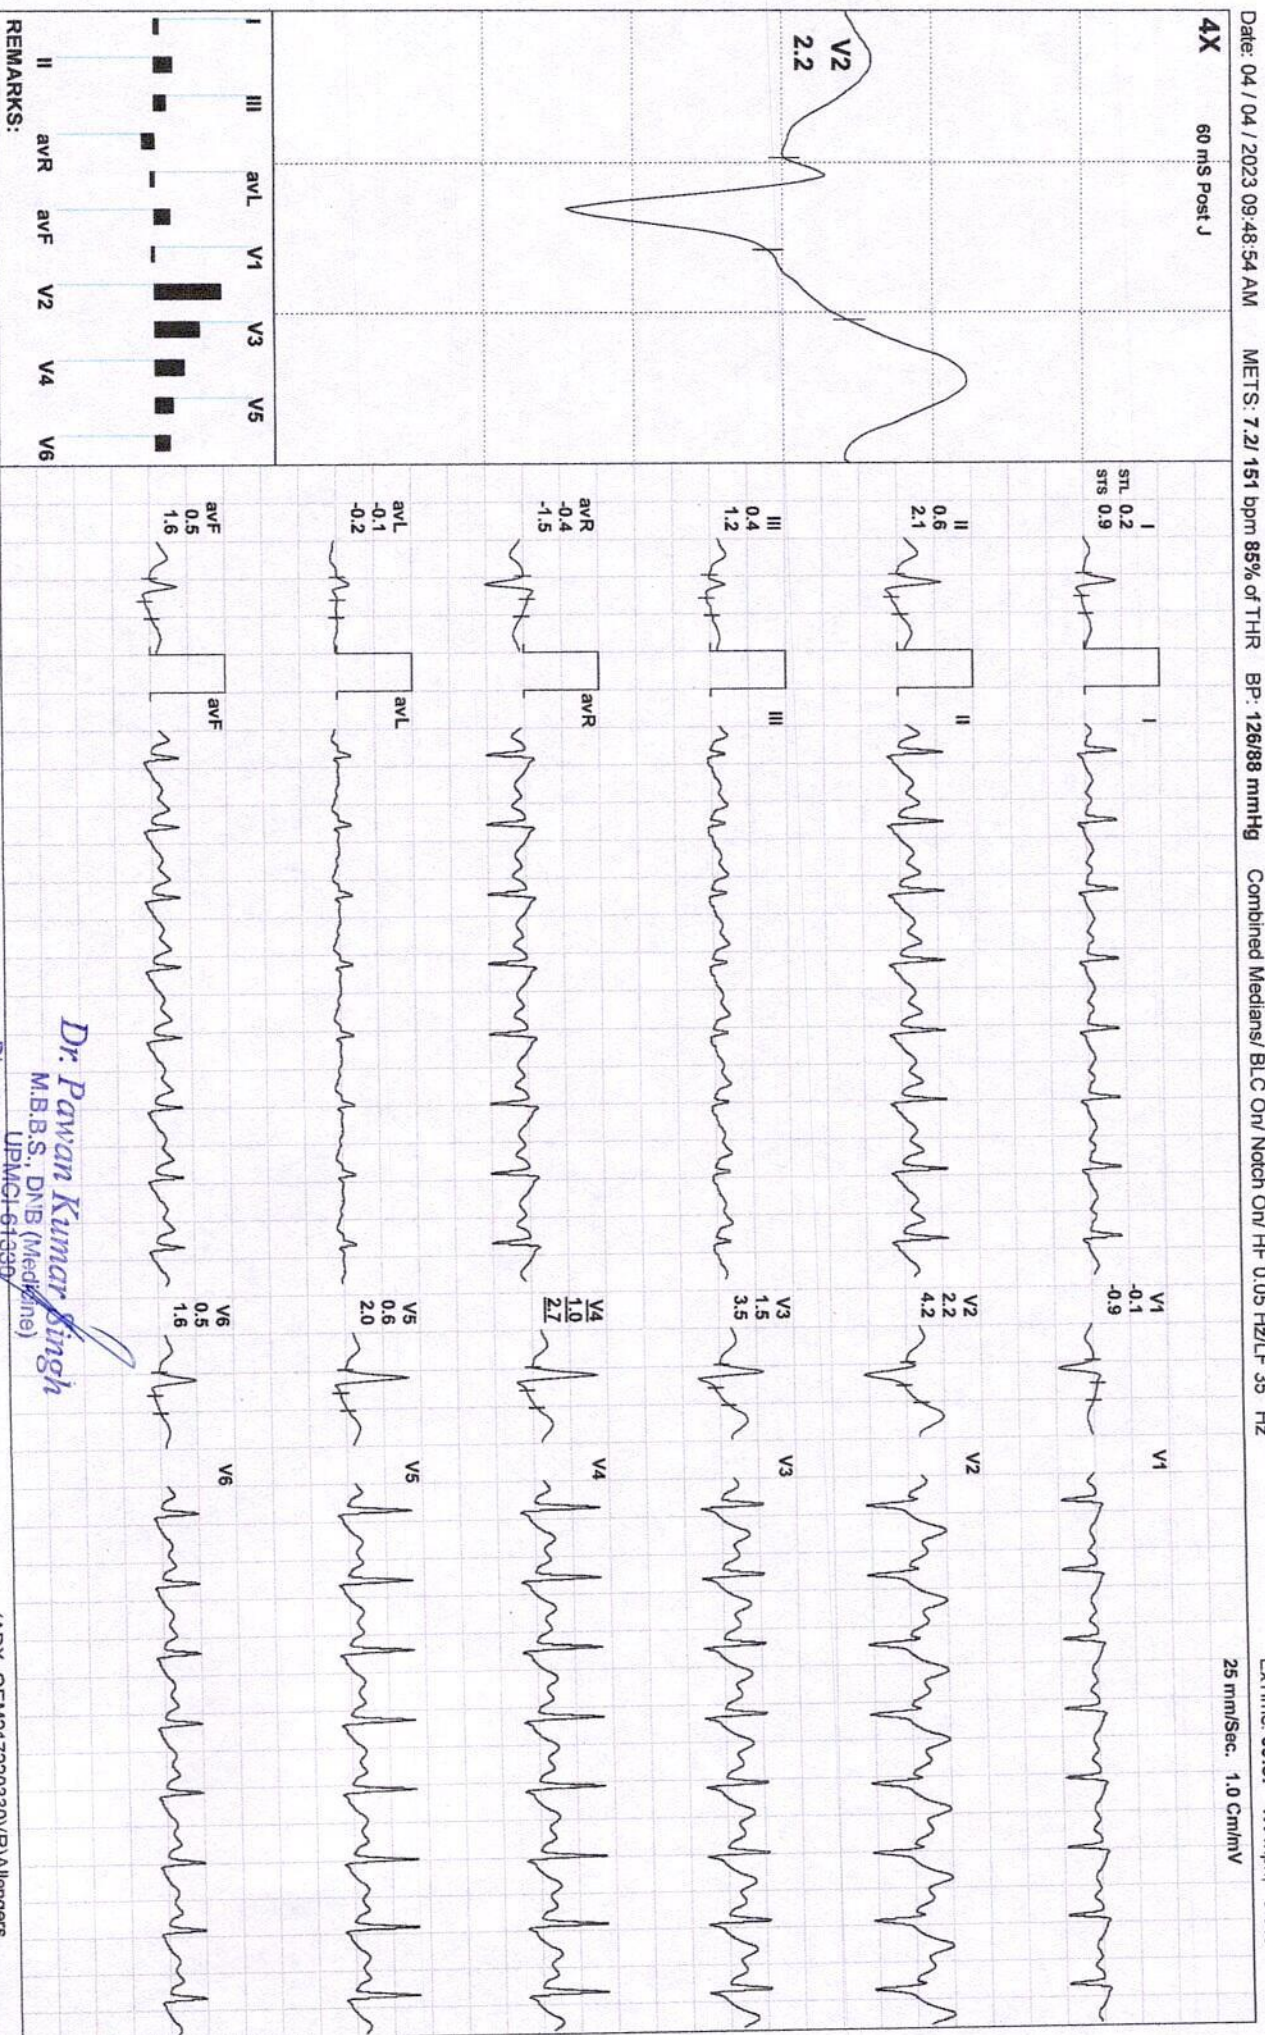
Date: 04 / 04 / 2023 09:48:54 AM METS: 7.2/ 151 bpm 85% of THR BP: 126/88 mmHg Combined Medians/ BLC On/ Notch On/ HF 0.05 Hz/LF 35 Hz

25 mm/Sec. 1.0 Cm/mV

4X 60 mS Post J

V2
2.2

I
STL 0.2
STS 0.9

II
0.6
2.1

III
0.4
1.2

avR
-0.4
-1.5

avL
-0.1
-0.2

avF
0.5
1.6

I

II

III

avR

avL

avF

V1
-0.1
-0.9

V2
2.2
4.2

V3
1.5
3.5

V4
1.0
2.7

V5
0.6
2.0

V6
0.5
1.6

V1

V2

V3

V4

V5

V6

I III avL V1 V3 V5
II avR avF V2 V4 V6

REMARKS:

Dr. Pawan Kumar Singh
M.B.B.S., DNB (Medicine)
UPMCI 61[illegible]